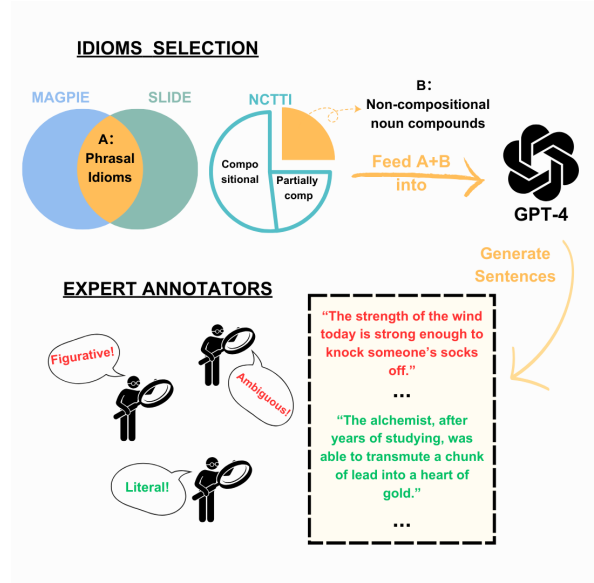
IDIOMS SELECTION

MAGPIE

SLIDE

A: Phrasal Idioms

NCTTI

B: Non-compositional noun compounds

Compositional

Partially comp

Feed A+B into

GPT-4

Generate Sentences

EXPERT ANNOTATORS

Figurative!

Ambiguous!

Literal!

"The strength of the wind today is strong enough to knock someone's socks off."

...

"The alchemist, after years of studying, was able to transmute a chunk of lead into a heart of gold."

...